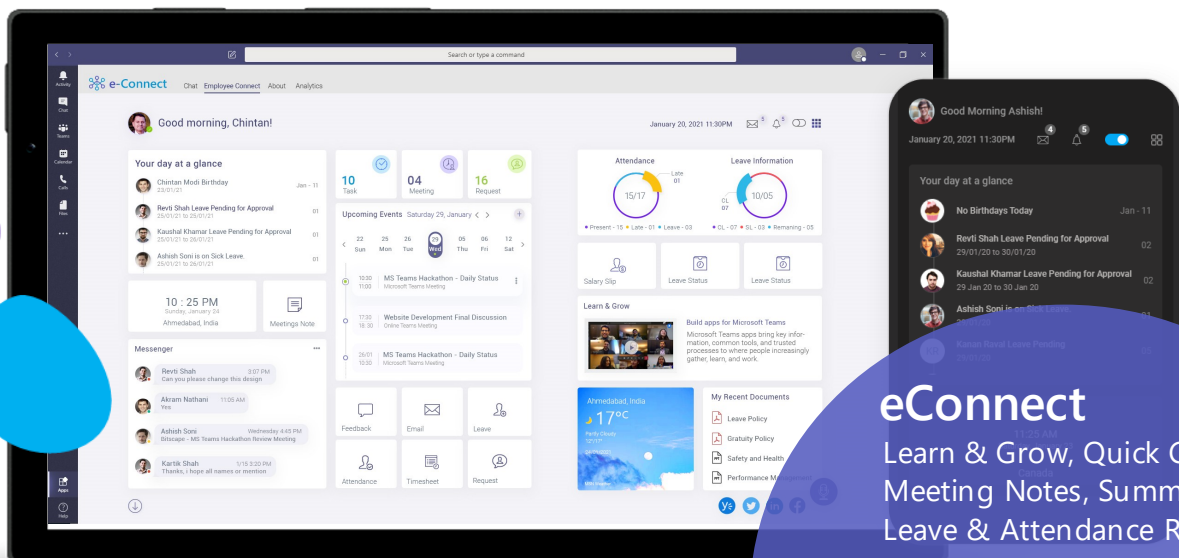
Search or type a command

Activity
Chat
Teams
Calendar
Calls
Files
...
Apps
Help

e-Connect Chat Employee Connect About Analytics

Good morning, Chintan!

January 20, 2021 11:30PM

Your day at a glance
Chintan Modi Birthday 23/01/21 Jan - 11
Revti Shah Leave Pending for Approval 25/01/21 to 25/01/21 01
Kaushal Khamar Leave Pending for Approval 25/01/21 to 26/01/21 01
Ashish Soni is on Sick Leave 25/01/21 to 25/01/21 01

10 Task
04 Meeting
16 Request

Upcoming Events Saturday 29, January
22 Sun 25 Mon 26 Tue 03 Wed 05 Thu 06 Fri 12 Sat

10:30 11:00 MS Teams Hackathon - Daily Status Microsoft Teams Meeting
17:30 18:30 Website Development Final Discussion Online Teams Meeting
26/01 15:50 MS Teams Hackathon - Daily Status Microsoft Teams Meeting

10 : 25 PM
Sunday, January 24
Ahmedabad, India

Meetings Note

Messenger
Revti Shah 3:07 PM Can you please change this design
Akram Nathani 11:05 AM Yes
Ashish Soni Wednesday 4:45 PM Bitscape - MS Teams Hackathon Review Meeting
Kartik Shah 1/15 3:20 PM Thanks, i hope all names or mention

Feedback Email Leave
Attendance Timesheet Request

Attendance
Late 01
15/17
Present - 15 Late - 01 Leave - 03

Leave Information
CL 07
10/05
CL - 07 SL - 03 Remaning - 05

Salary Slip Leave Status Leave Status

Learn & Grow
Build apps for Microsoft Teams
Microsoft Teams apps bring key information, common tools, and trusted processes to where people increasingly gather, learn, and work.

Ahmedabad, India
17°C
Partly Cloudy

My Recent Documents
Leave Policy
Gratuity Policy
Safety and Health
Performance Management

Good Morning Ashish!
January 20, 2021 11:30PM
Your day at a glance
No Birthdays Today Jan - 11
Revti Shah Leave Pending for Approval 29/01/20 to 30/01/20 02
Kaushal Khamar Leave Pending for Approval 29 Jan 20 to 30 Jan 20 02
Ashish Soni is on Sick Leave

eConnect
Learn & Grow, Quick C
Meeting Notes, Summ
Leave & Attendance R